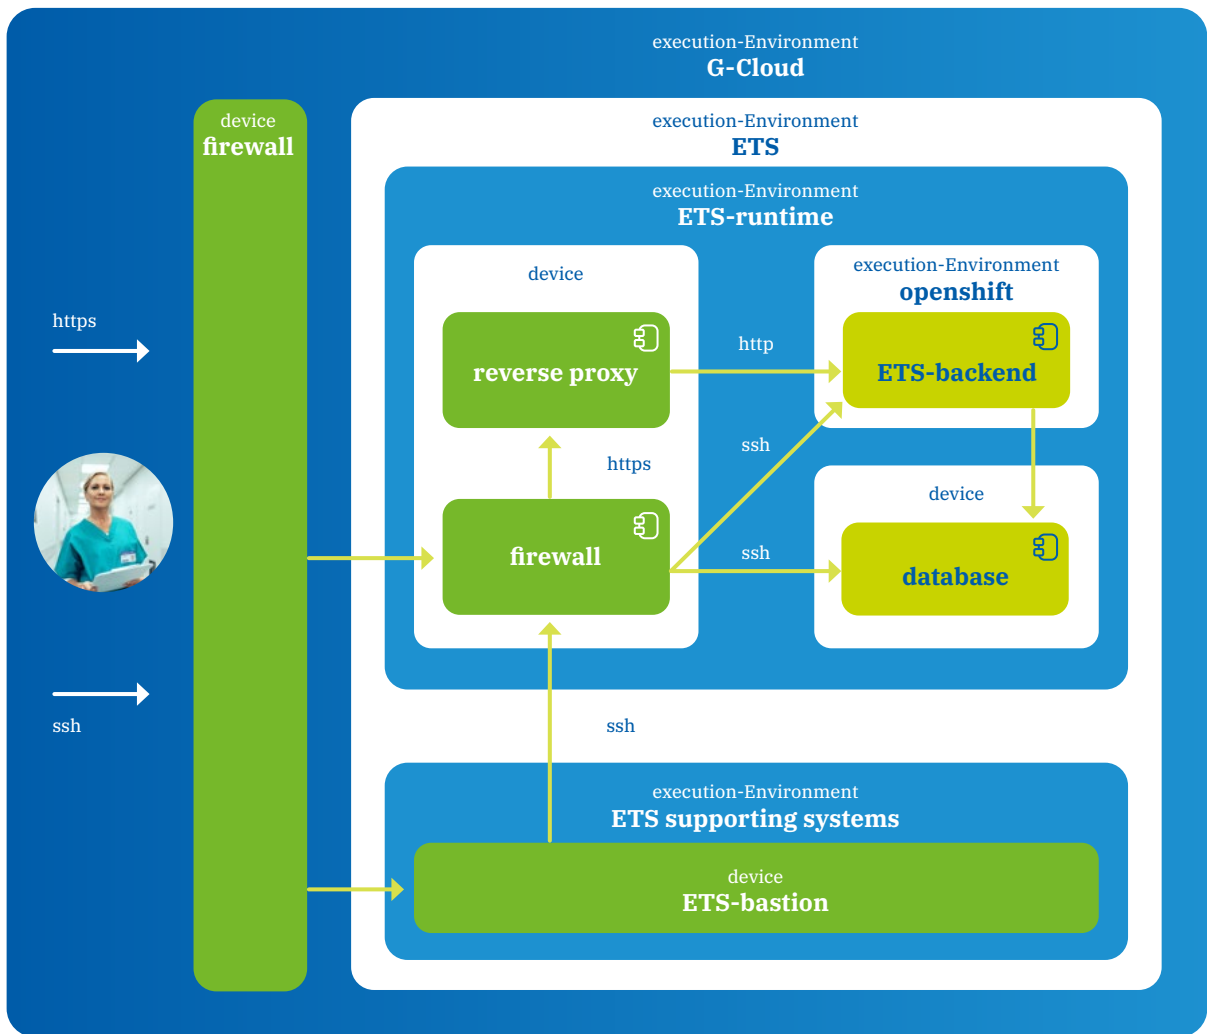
execution-Environment
G-Cloud

device
firewall

execution-Environment
ETS

execution-Environment
ETS-runtime

https

device

reverse proxy

http

execution-Environment
openshift

ETS-backend

ssh

https

device

firewall

ssh

database

ssh

ssh

execution-Environment
ETS supporting systems

device
ETS-bastion